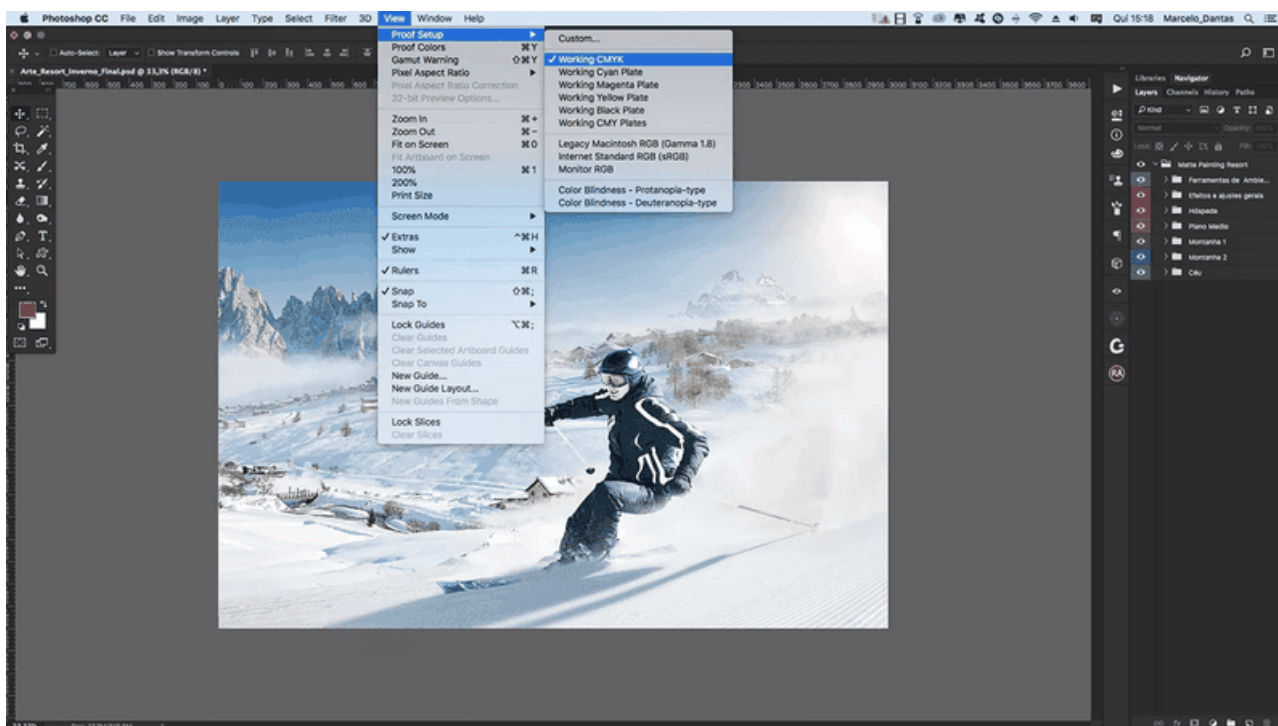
Photoshop CC File Edit Image Layer Type Select Filter 3D View Window Help

Qui 15:18 Marcelo_Dantas

Auto-Select: Layer Show Transform Controls

Arte_Resort_Inverno_Final.psd @ 33,3% (RGB/8) *

Proof Setup
Proof Colors ⌘Y
Gamut Warning ⇧⌘Y
Pixel Aspect Ratio
Pixel Aspect Ratio Correction
32-bit Preview Options...

Zoom In ⌘+
Zoom Out ⌘−
Fit on Screen ⌘0
Fit Artboard on Screen
100% ⌘1
200%
Print Size

Screen Mode

✓ Extras ^⌘H
Show

✓ Rulers ⌘R

✓ Snap ⇧⌘;
Snap To

Lock Guides ⌥⌘;
Clear Guides
Clear Selected Artboard Guides
Clear Canvas Guides
New Guide...
New Guide Layout...
New Guides From Shape

Lock Slices
Clear Slices

Custom...
✓ Working CMYK
Working Cyan Plate
Working Magenta Plate
Working Yellow Plate
Working Black Plate
Working CMY Plates

Legacy Macintosh RGB (Gamma 1.8)
Internet Standard RGB (sRGB)
Monitor RGB

Color Blindness - Protanopia-type
Color Blindness - Deuteranopia-type

Libraries Navigator
Layers Channels History Paths
Kind
Normal Opacity: 100%
Lock: Fill: 100%
Matte Painting Resort
Ferramentas de Amble...
Efeitos e ajustes gerais
Hóspede
Plano Medio
Montanha 1
Montanha 2
Céu